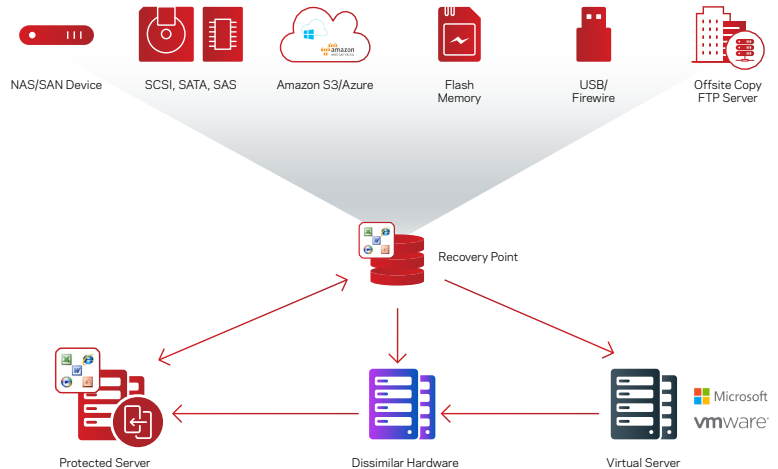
NAS/SAN Device

SCSI, SATA, SAS

Amazon S3/Azure

Flash Memory

USB/ Firewire

Offsite Copy FTP Server

amazon

Recovery Point

Protected Server

Dissimilar Hardware

Virtual Server

Microsoft

vmware